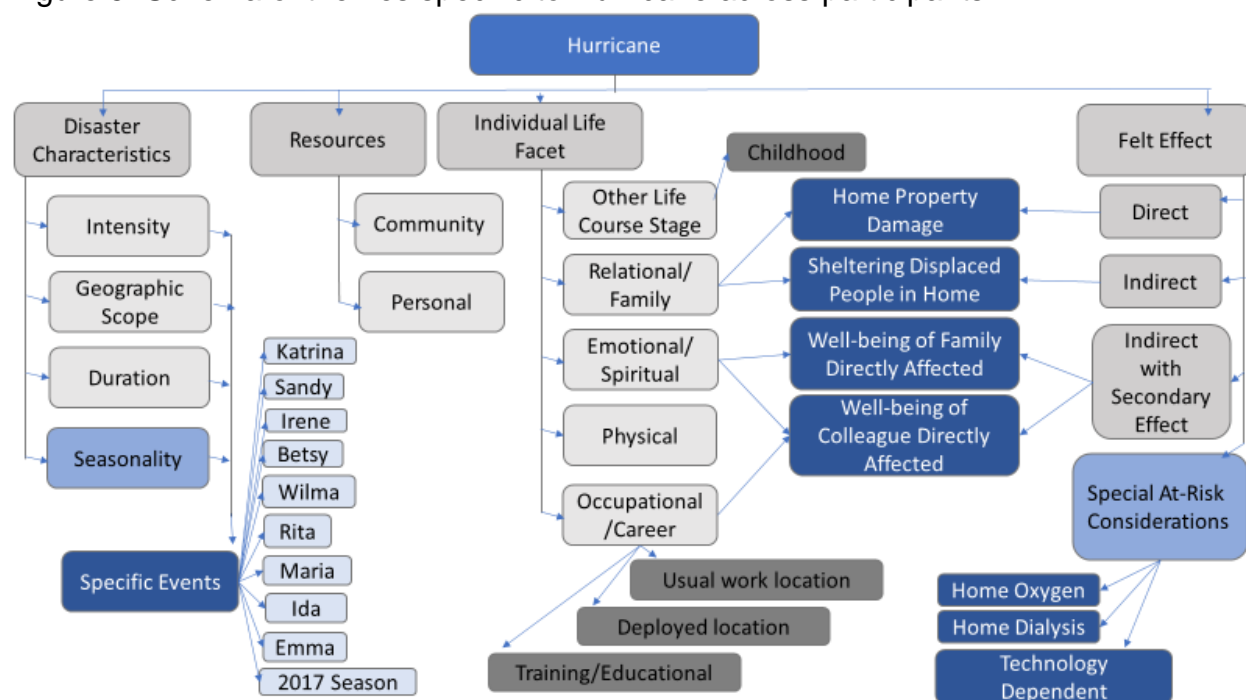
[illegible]

Hurricane

Disaster Characteristics

Resources

Individual Life Facet

Felt Effect

Childhood

Intensity

Community

Other Life Course Stage

Home Property Damage

Direct

Geographic Scope

Personal

Relational/ Family

Sheltering Displaced People in Home

Indirect

Duration

Emotional/ Spiritual

Well-being of Family Directly Affected

Indirect with Secondary Effect

Seasonality

Physical

Well-being of Colleague Directly Affected

Katrina

Sandy

Irene

Betsy

Wilma

Rita

Maria

Ida

Emma

2017 Season

Specific Events

Occupational /Career

Special At-Risk Considerations

Usual work location

Deployed location

Training/Educational

Home Oxygen

Home Dialysis

Technology Dependent